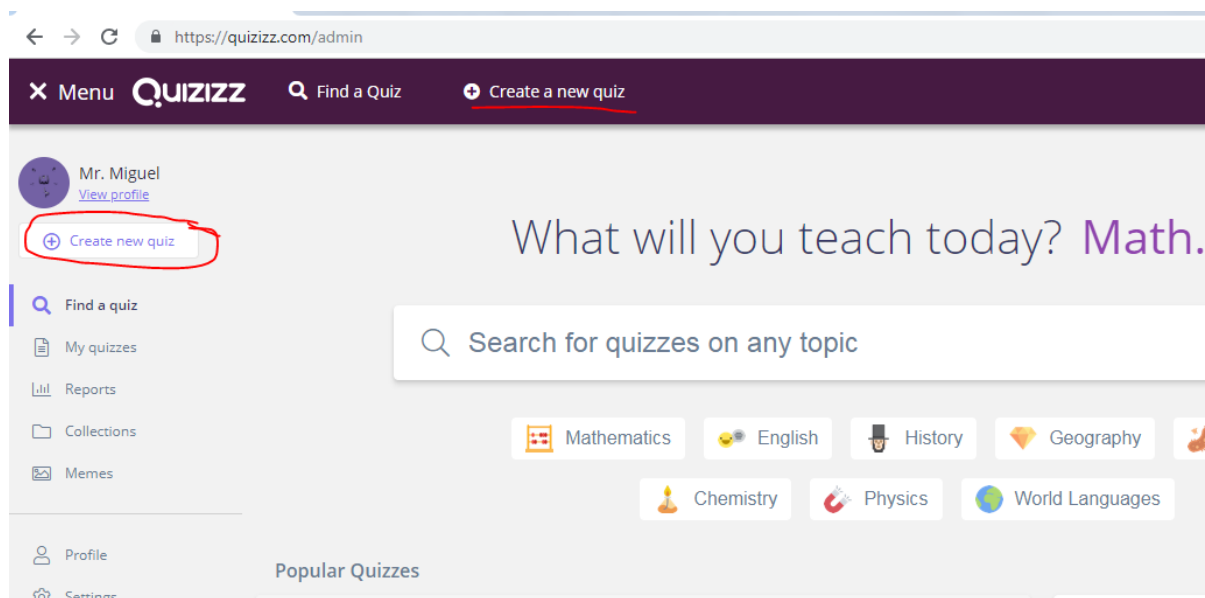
https://quizizz.com/admin

Menu QUIZIZZ Find a Quiz Create a new quiz

Mr. Miguel
View profile

Create new quiz

Find a quiz
My quizzes
Reports
Collections
Memes

Profile
Settings

What will you teach today? Math.

Search for quizzes on any topic

Mathematics English History Geography

Chemistry Physics World Languages

Popular Quizzes